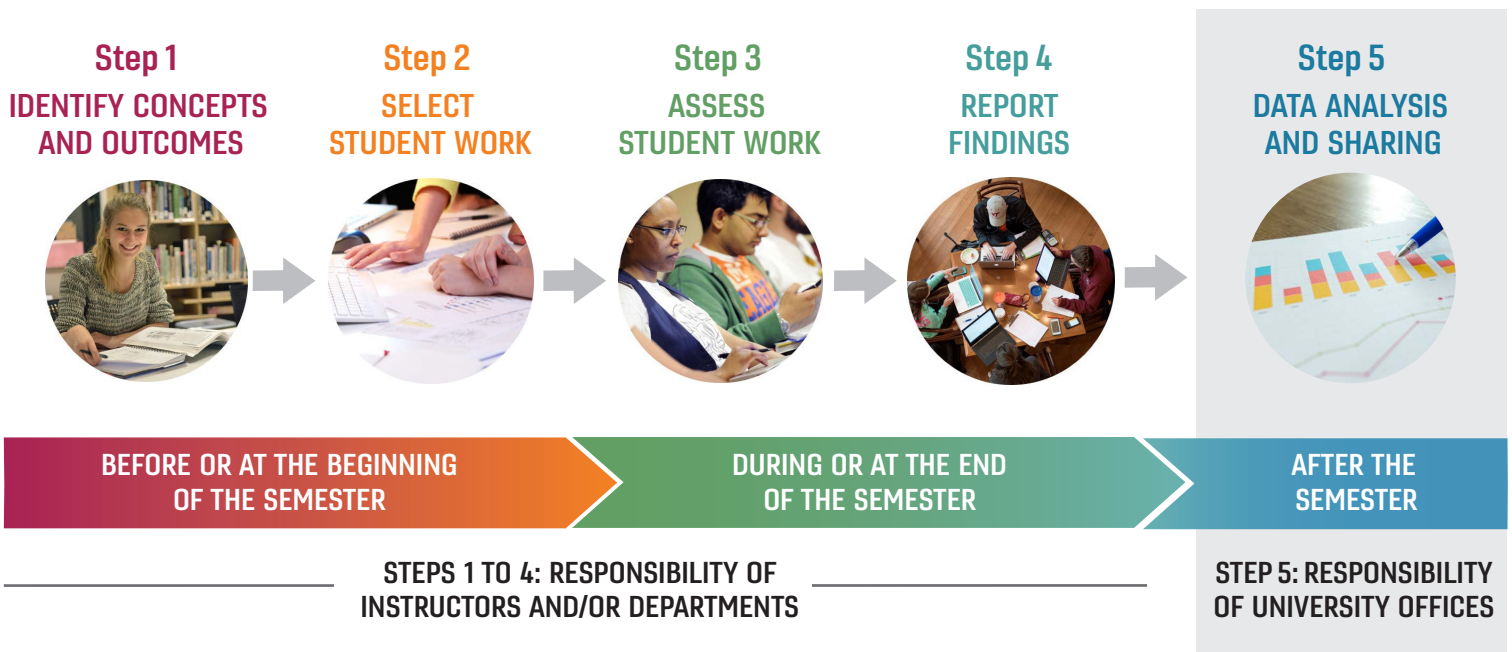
Step 1
IDENTIFY CONCEPTS AND OUTCOMES

Step 2
SELECT STUDENT WORK

Step 3
ASSESS STUDENT WORK

Step 4
REPORT FINDINGS

Step 5
DATA ANALYSIS AND SHARING

BEFORE OR AT THE BEGINNING OF THE SEMESTER

DURING OR AT THE END OF THE SEMESTER

AFTER THE SEMESTER

STEPS 1 TO 4: RESPONSIBILITY OF INSTRUCTORS AND/OR DEPARTMENTS

STEP 5: RESPONSIBILITY OF UNIVERSITY OFFICES